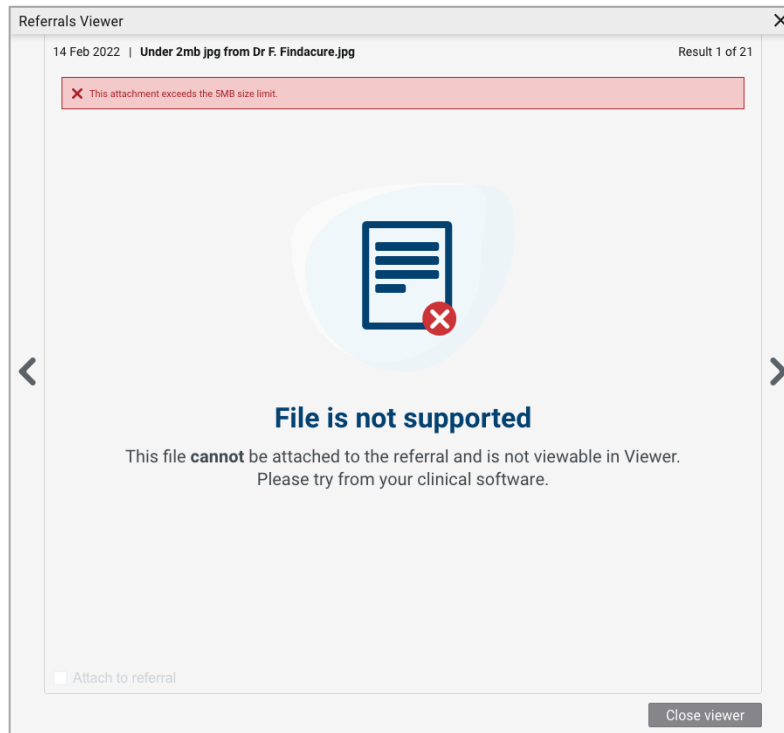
Referrals Viewer

14 Feb 2022 | Under 2mb jpg from Dr F. Findacure.jpg

Result 1 of 21

This attachment exceeds the 5MB size limit.

File is not supported

This file cannot be attached to the referral and is not viewable in Viewer. Please try from your clinical software.

Attach to referral

Close viewer